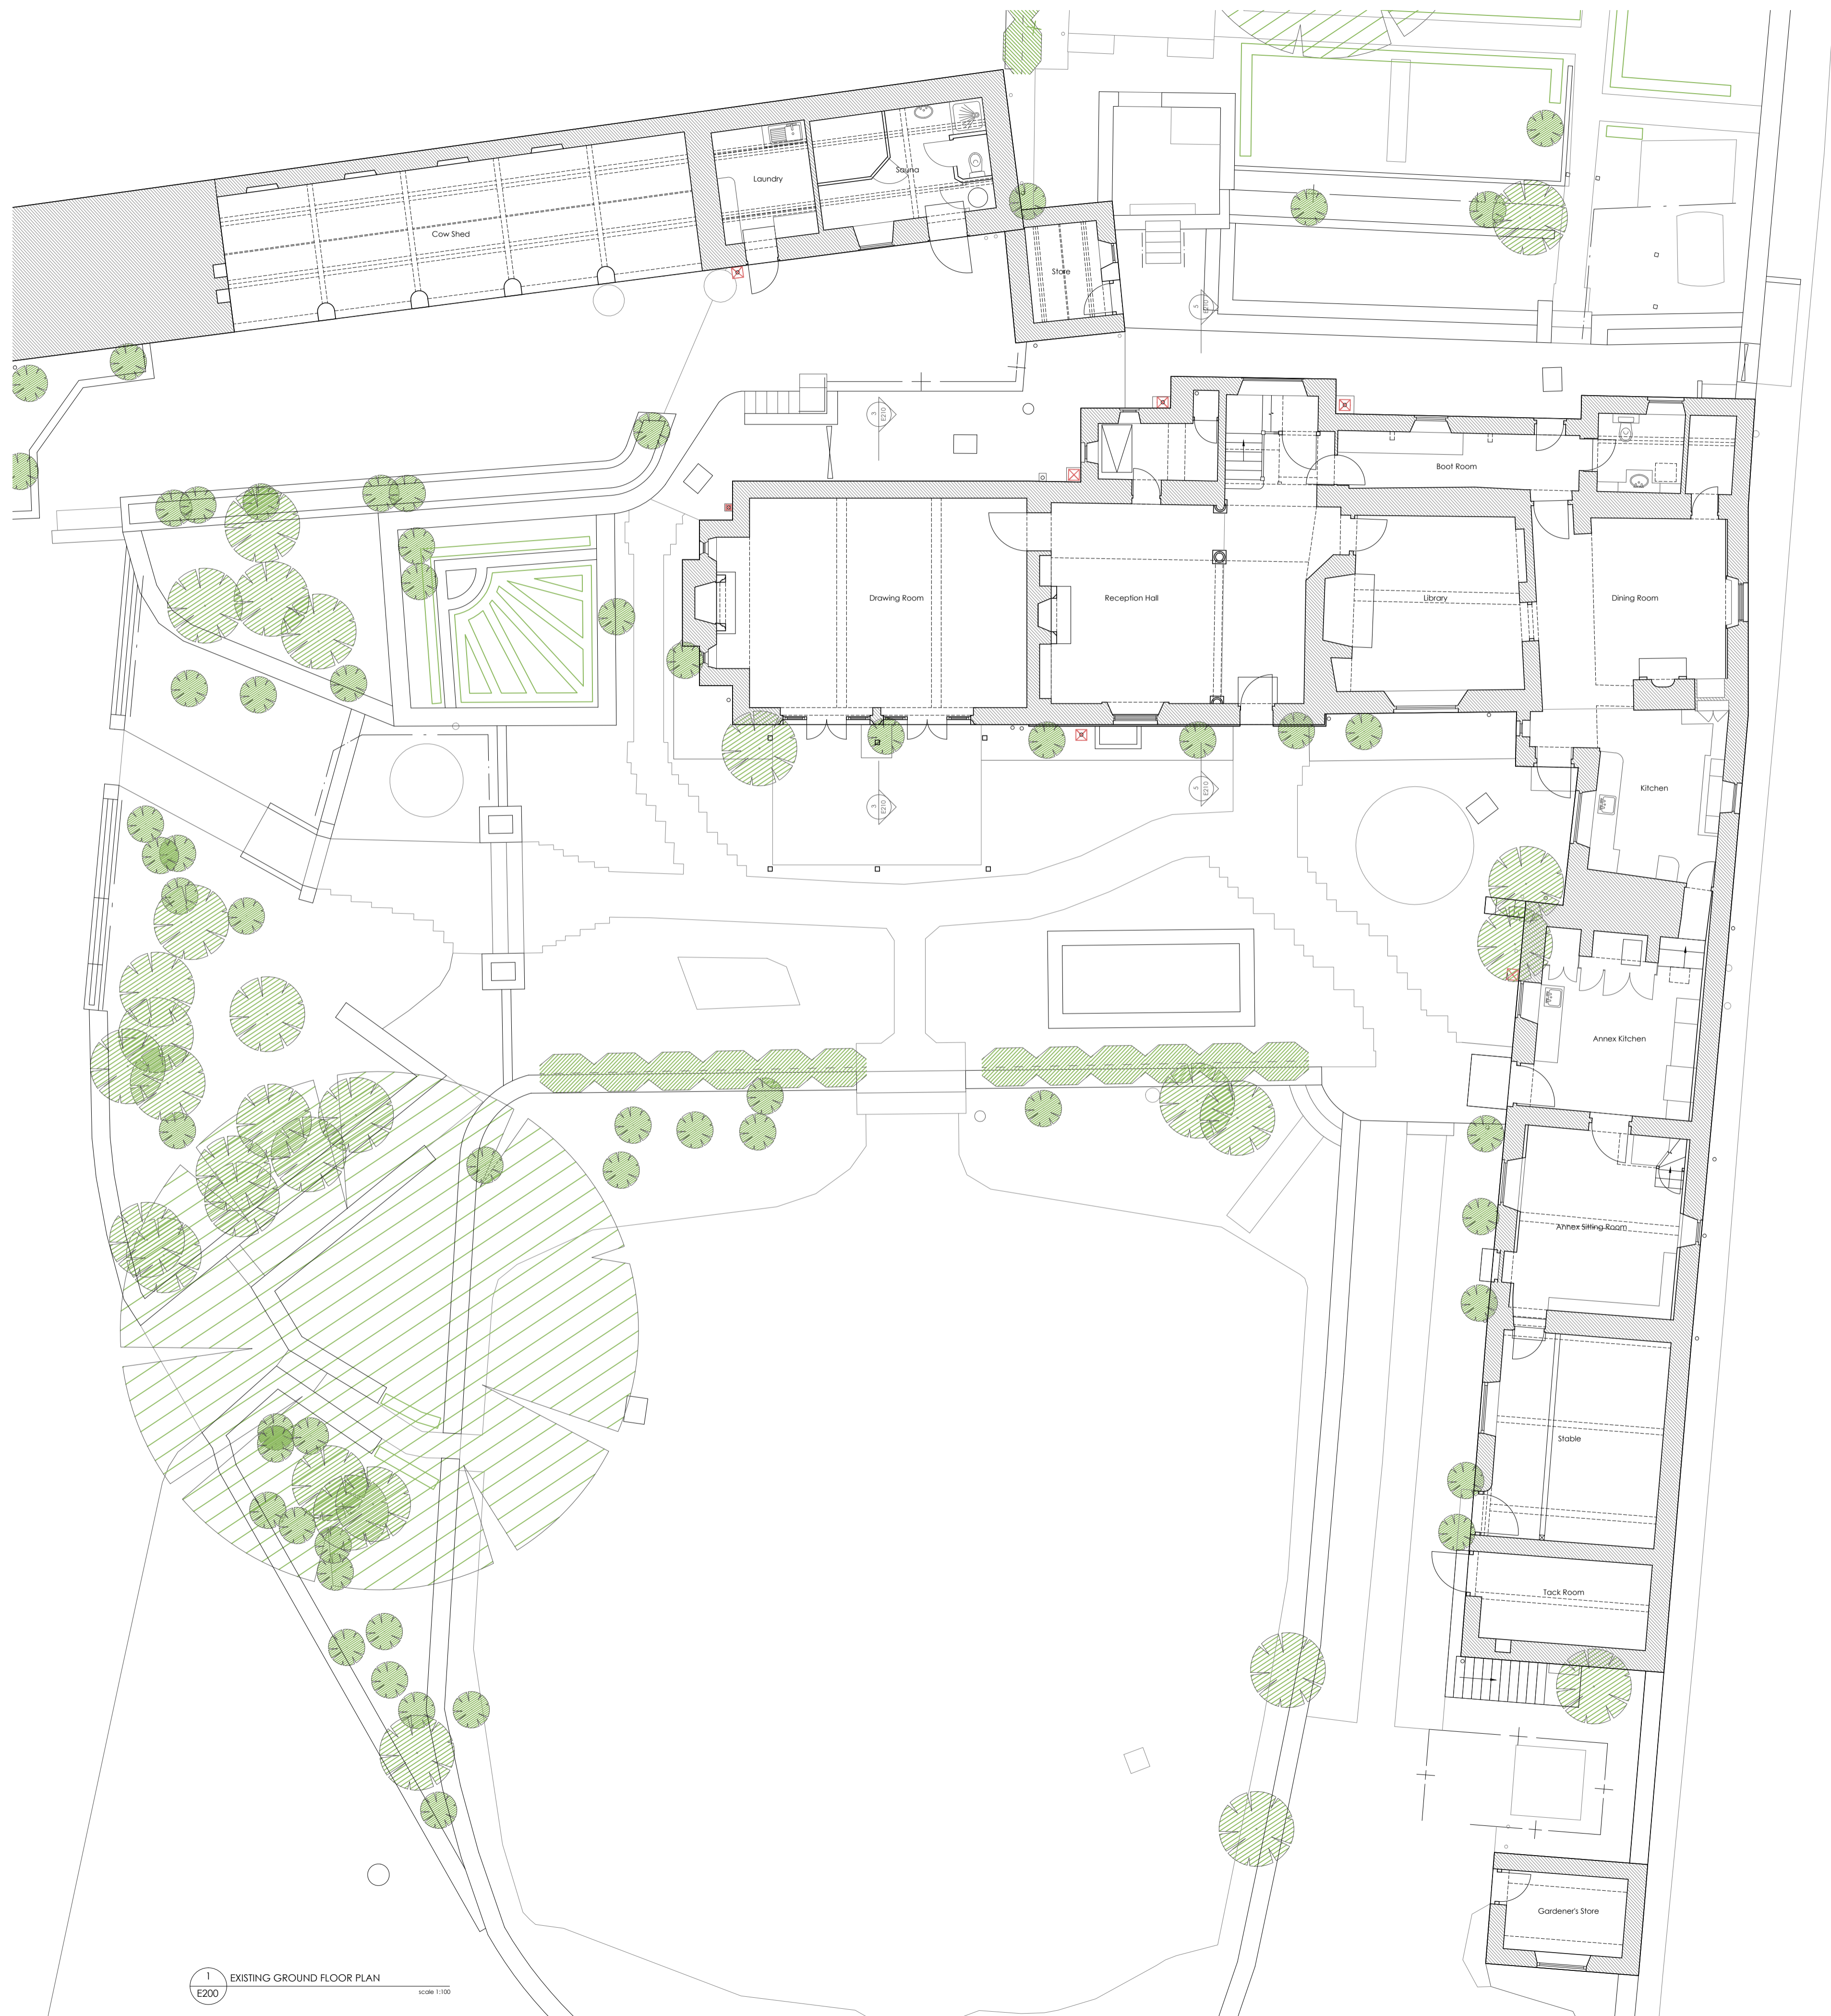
Laundry

Sauna

Cow Shed

Store

Boot Room

Drawing Room

Reception Hall

Library

Dining Room

Kitchen

Annex Kitchen

Annex Sitting Room

Stable

Tack Room

Gardener's Store

3
E210

5
E210

1
E200
EXISTING GROUND FLOOR PLAN
scale 1:100